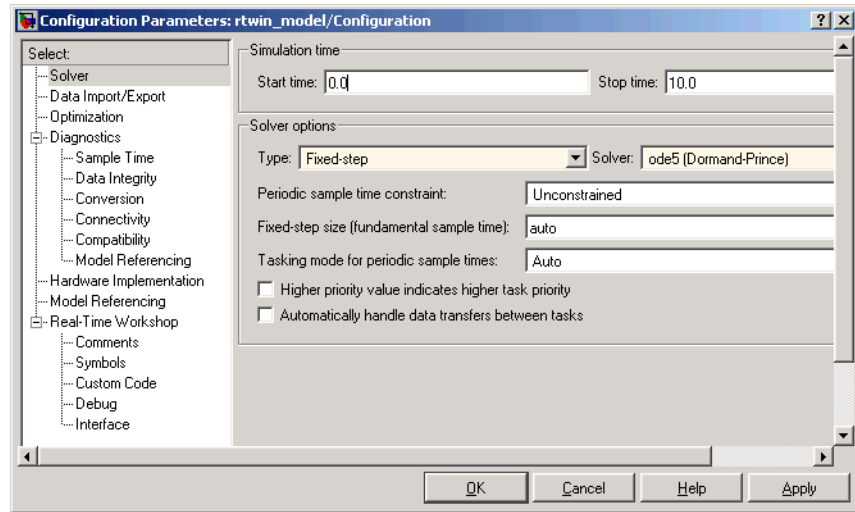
Configuration Parameters: rtwin_model/Configuration

?

X

Select:

Solver
Data Import/Export
Optimization
Diagnostics
Sample Time
Data Integrity
Conversion
Connectivity
Compatibility
Model Referencing
Hardware Implementation
Model Referencing
Real-Time Workshop
Comments
Symbols
Custom Code
Debug
Interface

Simulation time

Start time: 0.0

Stop time: 10.0

Solver options

Type: Fixed-step

Solver: ode5 (Dormand-Prince)

Periodic sample time constraint: Unconstrained

Fixed-step size (fundamental sample time): auto

Tasking mode for periodic sample times: Auto

Higher priority value indicates higher task priority

Automatically handle data transfers between tasks

OK

Cancel

Help

Apply